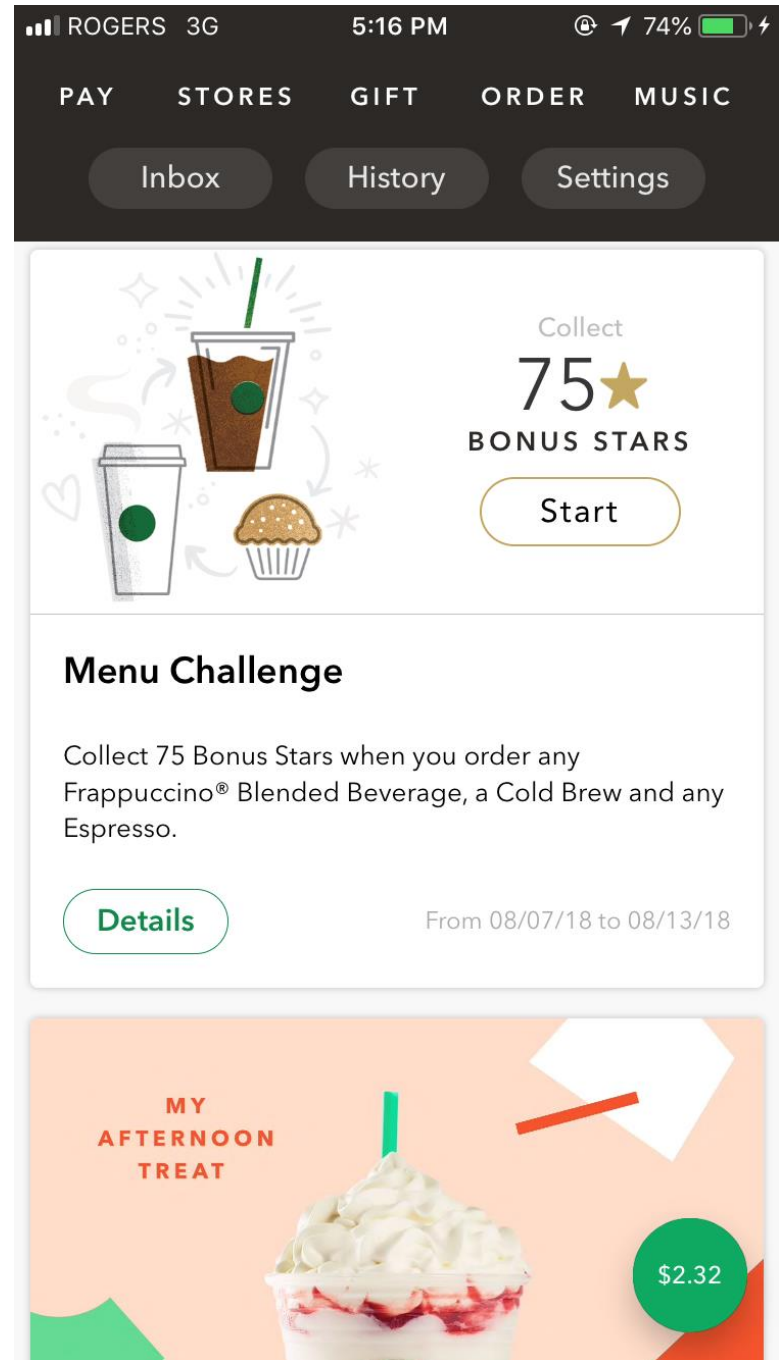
ROGERS 3G 5:16 PM 74%

PAY STORES GIFT ORDER MUSIC

Inbox History Settings

Collect
75★
BONUS STARS
Start

Menu Challenge

Collect 75 Bonus Stars when you order any Frappuccino® Blended Beverage, a Cold Brew and any Espresso.

Details From 08/07/18 to 08/13/18

MY AFTERNOON TREAT

$2.32